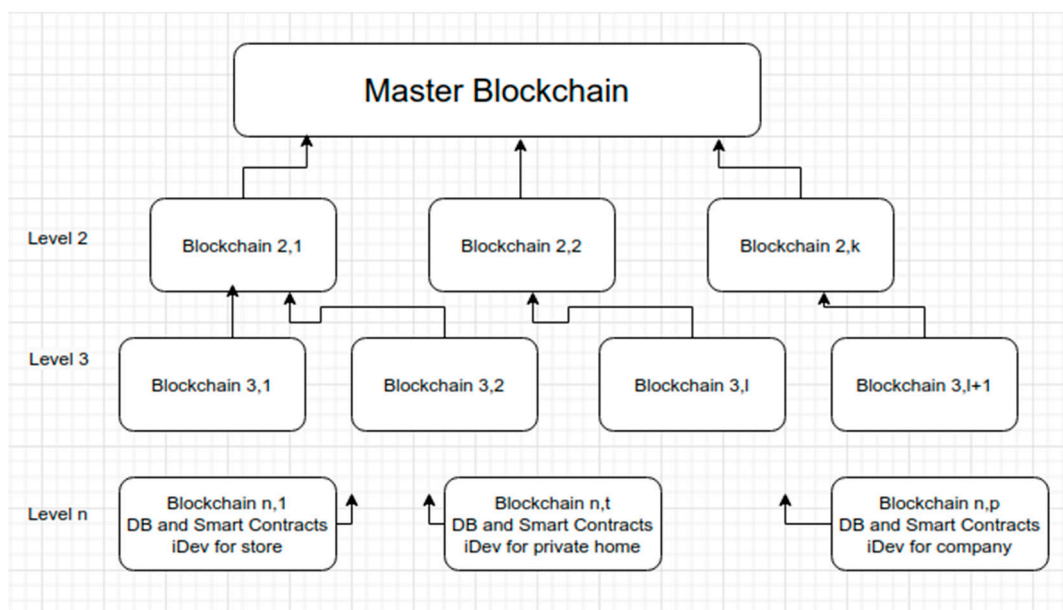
Master Blockchain

Level 2

Blockchain 2,1

Blockchain 2,2

Blockchain 2,k

Level 3

Blockchain 3,1

Blockchain 3,2

Blockchain 3,l

Blockchain 3,l+1

Level n

Blockchain n,1
DB and Smart Contracts
iDev for store

Blockchain n,t
DB and Smart Contracts
iDev for private home

Blockchain n,p
DB and Smart Contracts
iDev for company